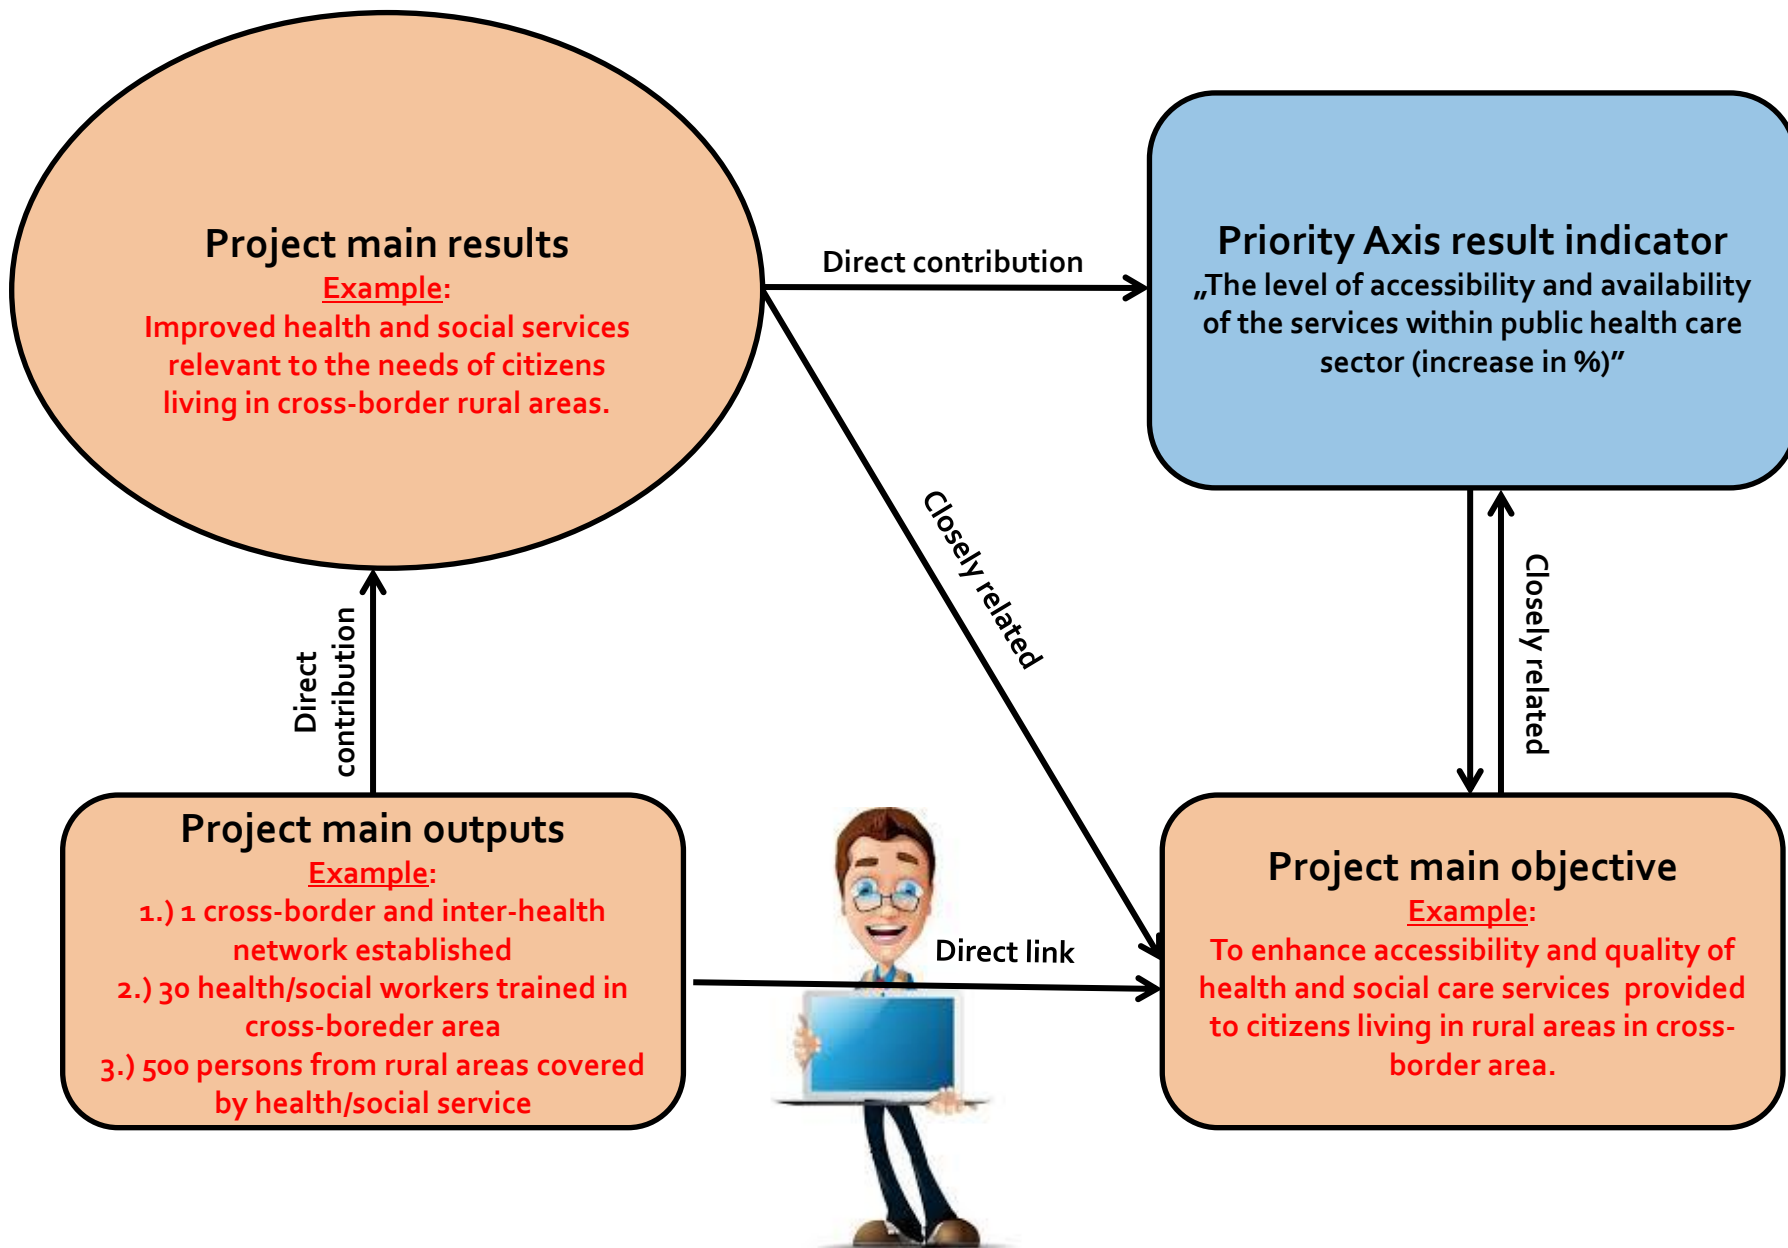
Project main results
Example:
Improved health and social services relevant to the needs of citizens living in cross-border rural areas.

Direct contribution

Priority Axis result indicator
„The level of accessibility and availability of the services within public health care sector (increase in %)"

Closely related

Closely related

Direct contribution

Project main outputs
Example:
1.) 1 cross-border and inter-health network established
2.) 30 health/social workers trained in cross-boreder area
3.) 500 persons from rural areas covered by health/social service

Direct link

Project main objective
Example:
To enhance accessibility and quality of health and social care services provided to citizens living in rural areas in cross-border area.